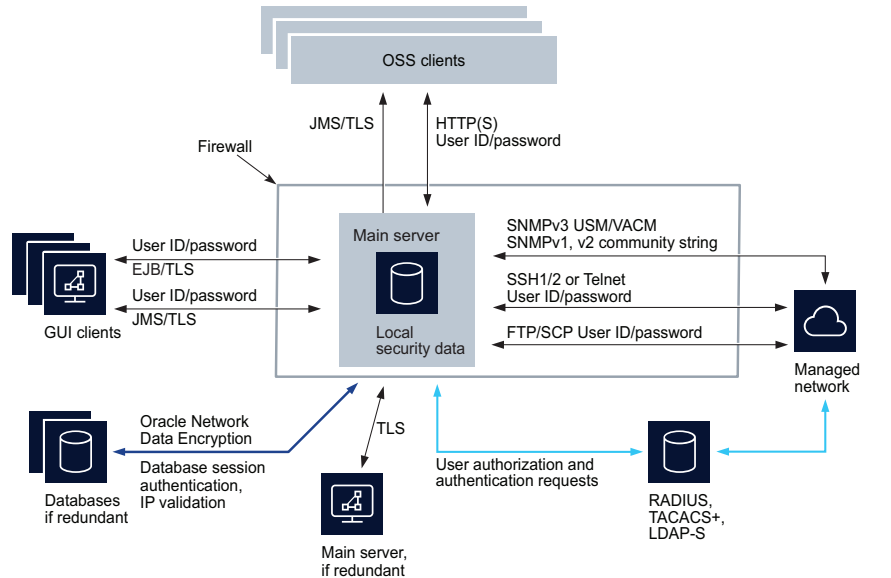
OSS clients

JMS/TLS

HTTP(S)
User ID/password

Firewall

Main server

Local security data

User ID/password
EJB/TLS

User ID/password
JMS/TLS

GUI clients

SNMPv3 USM/VACM
SNMPv1, v2 community string

SSH1/2 or Telnet
User ID/password

FTP/SCP User ID/password

Managed network

Oracle Network Data Encryption

Database session authentication, IP validation

Databases if redundant

TLS

Main server, if redundant

User authorization and authentication requests

RADIUS, TACACS+, LDAP-S